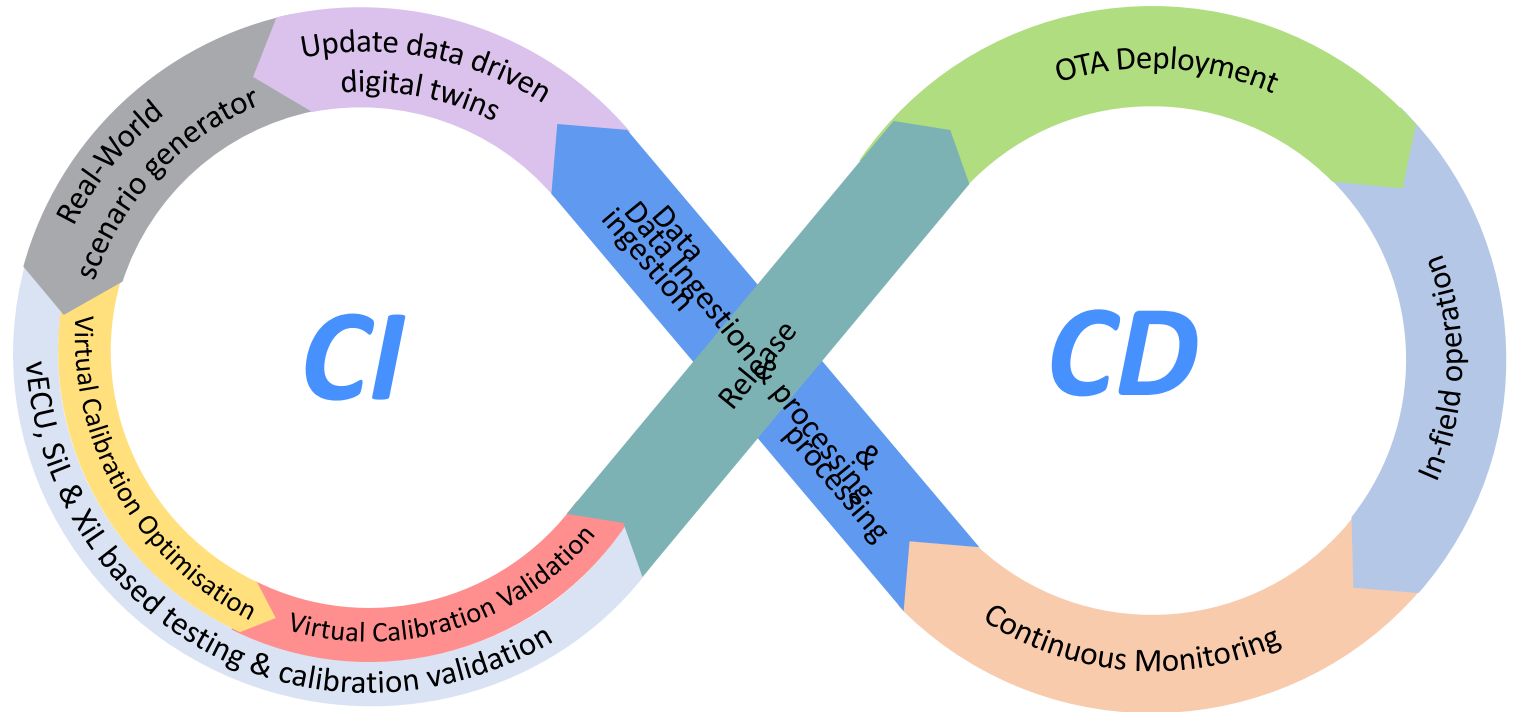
Update data driven digital twins

Real-World scenario generator

Virtual Calibration Optimisation

vECU, SiL & XiL based testing & calibration validation

Virtual Calibration Validation

CI

Data ingestion & processing

Data Ingestion & processing

Release

OTA Deployment

In-field operation

Continuous Monitoring

CD